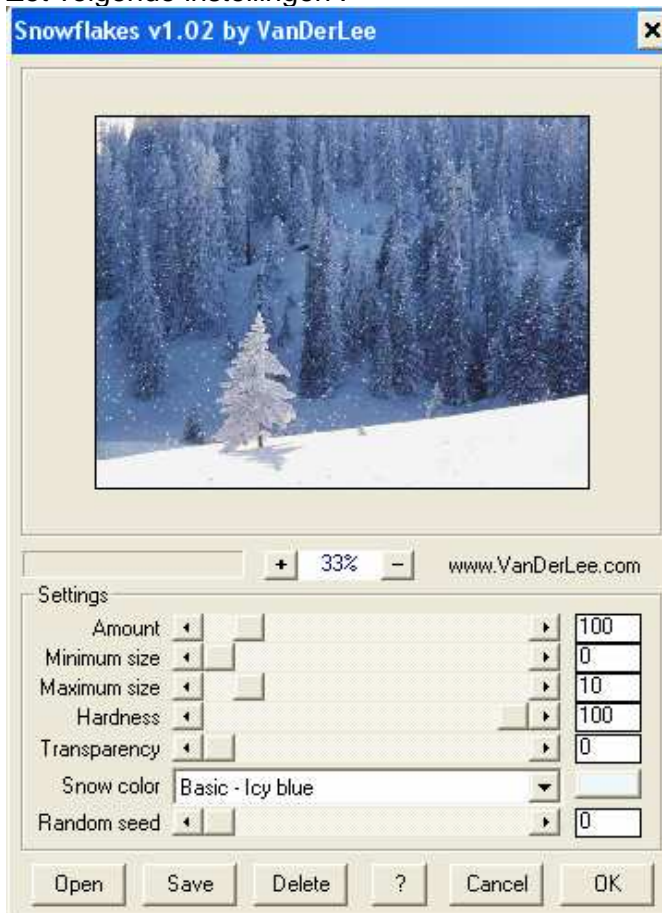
Zet volgende instellingen :

Snowflakes v1.02 by VanDerLee

+ 33% −

www.VanDerLee.com

Settings

Amount 100

Minimum size 0

Maximum size 10

Hardness 100

Transparency 0

Snow color Basic - Icy blue

Random seed 0

Open Save Delete ? Cancel OK